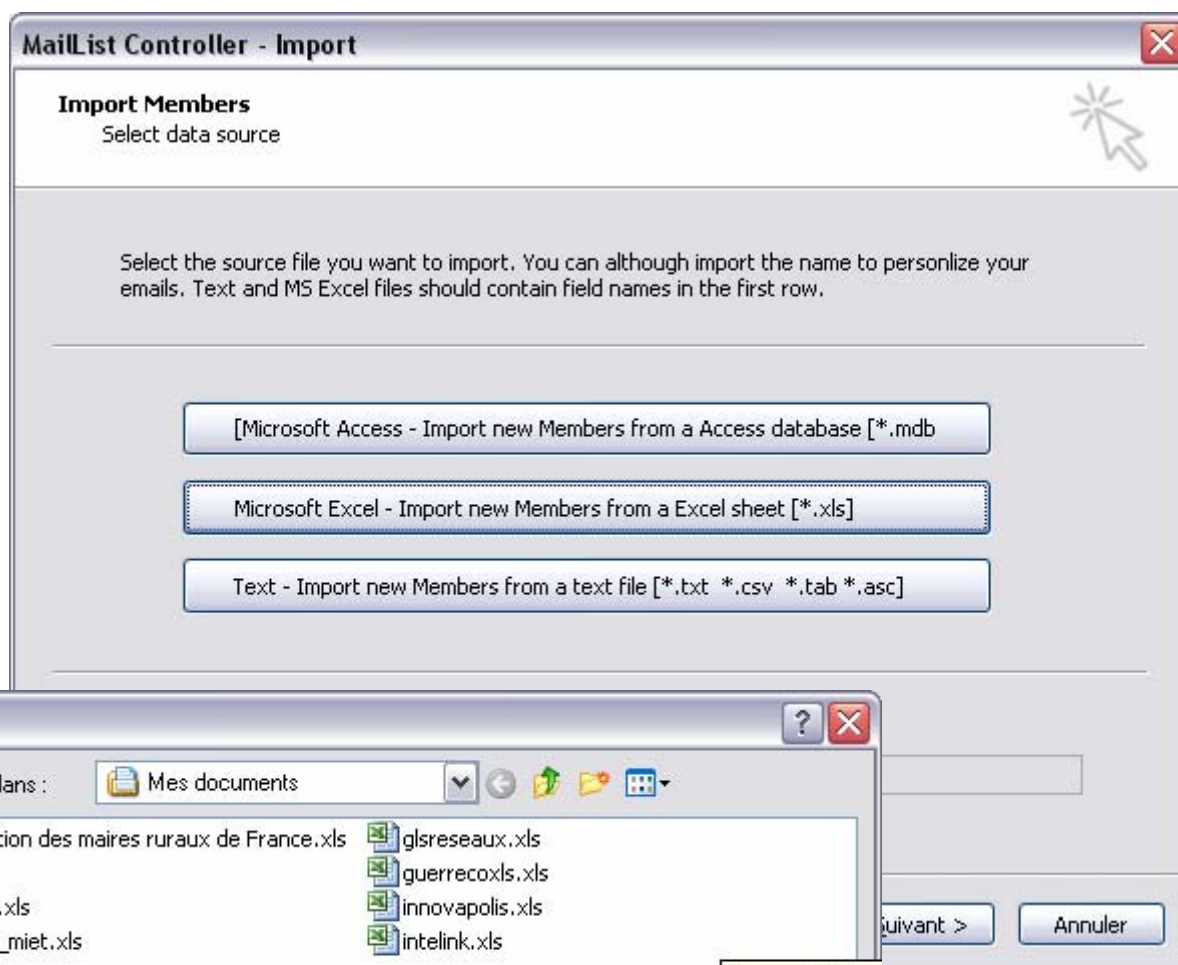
MailList Controller - Import

Import Members
Select data source

Select the source file you want to import. You can although import the name to personlize your emails. Text and MS Excel files should contain field names in the first row.

[Microsoft Access - Import new Members from a Access database [*.mdb

Microsoft Excel - Import new Members from a Excel sheet [*.xls]

Text - Import new Members from a text file [*.txt *.csv *.tab *.asc]

lans :

Mes documents

tion des maires ruraux de France.xls

.xls

_miet.xls

glsreseaux.xls

guerrecoxls.xls

innovapolis.xls

intelink.xls

uivant >

Annuler